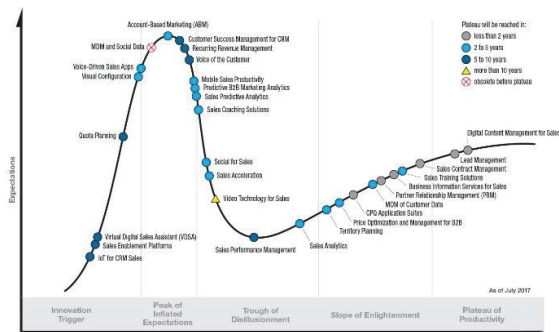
Account-Based Marketing (ABM)
MDM and Social Data
Customer Success Management for CRM
Recurring Revenue Management
Voice of the Customer
Voice-Driven Sales Apps
Visual Configuration
Mobile Sales Productivity
Predictive B2B Marketing Analytics
Sales Predictive Analytics
Sales Coaching Solutions
Quota Planning
Social for Sales
Sales Acceleration
Video Technology for Sales
Virtual Digital Sales Assistant (VDSA)
Sales Enablement Platforms
IoT for CRM Sales
Sales Performance Management
Sales Analytics
Territory Planning
Price Optimization and Management for B2B
CPQ Application Suites
MDM of Customer Data
Partner Relationship Management (PRM)
Business Information Services for Sales
Sales Training Solutions
Sales Contract Management
Lead Management
Digital Content Management for Sales

Plateau will be reached in:
less than 2 years
2 to 5 years
5 to 10 years
more than 10 years
obsolete before plateau

Expectations

As of July 2017

Innovation Trigger
Peak of Inflated Expectations
Trough of Disillusionment
Slope of Enlightenment
Plateau of Productivity